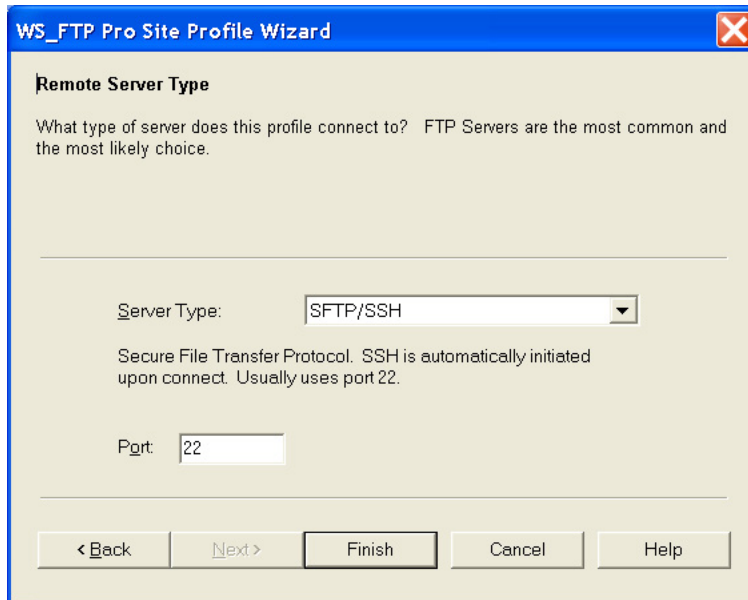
WS_FTP Pro Site Profile Wizard

Remote Server Type

What type of server does this profile connect to? FTP Servers are the most common and the most likely choice.

Server Type: SFTP/SSH

Secure File Transfer Protocol. SSH is automatically initiated upon connect. Usually uses port 22.

Port: 22

< Back | Next > | Finish | Cancel | Help